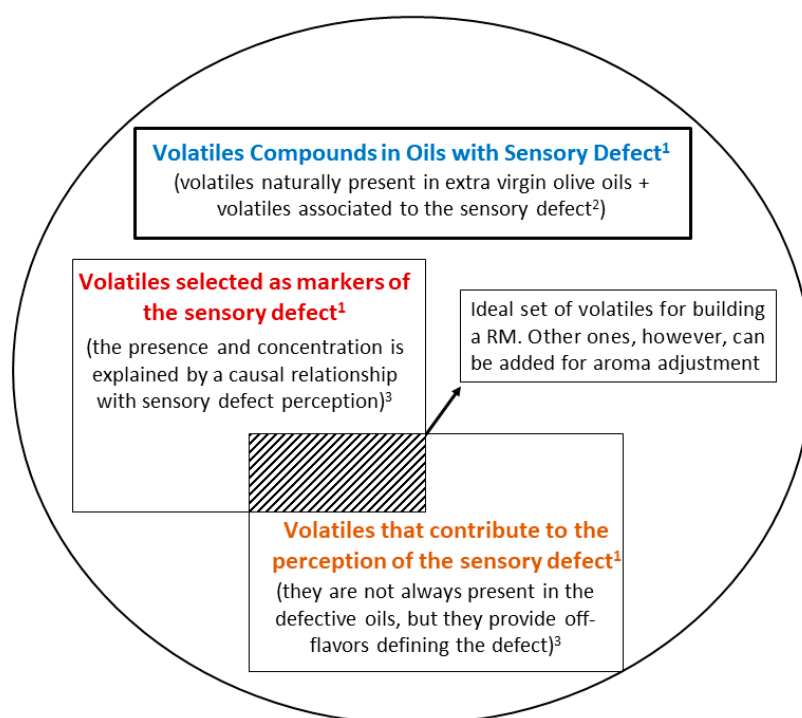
**Volatiles Compounds in Oils with Sensory Defect$^1$**
(volatiles naturally present in extra virgin olive oils + volatiles associated to the sensory defect$^2$)

**Volatiles selected as markers of the sensory defect$^1$**
(the presence and concentration is explained by a causal relationship with sensory defect perception)$^3$

Ideal set of volatiles for building a RM. Other ones, however, can be added for aroma adjustment

**Volatiles that contribute to the perception of the sensory defect$^1$**
(they are not always present in the defective oils, but they provide off-flavors defining the defect)$^3$